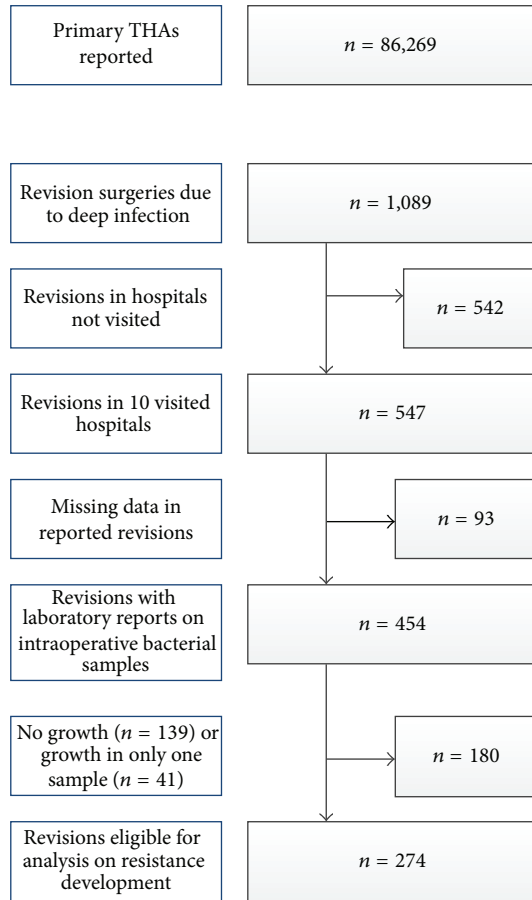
Primary THAs reported

$n$ = 86,269

Revision surgeries due to deep infection

$n$ = 1,089

Revisions in hospitals not visited

$n$ = 542

Revisions in 10 visited hospitals

$n$ = 547

Missing data in reported revisions

$n$ = 93

Revisions with laboratory reports on intraoperative bacterial samples

$n$ = 454

No growth ($n$ = 139) or growth in only one sample ($n$ = 41)

$n$ = 180

Revisions eligible for analysis on resistance development

$n$ = 274